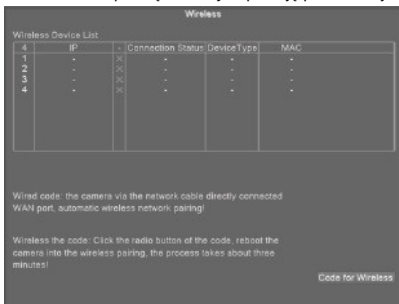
Wireless

Wireless Device List

| 4 | IP | | Connection Status | DeviceType | MAC |
|---|---|---|---|---|---|
| 1 | - | × | - | - | - |
| 2 | - | × | - | - | - |
| 3 | - | × | - | - | - |
| 4 | - | × | - | - | - |

Wired code: the camera via the network cable directly connected WAN port, automatic wireless network pairing!

Wireless the code: Click the radio button of the code, reboot the camera into the wireless pairing, the process takes about three minutes!

Code for Wireless